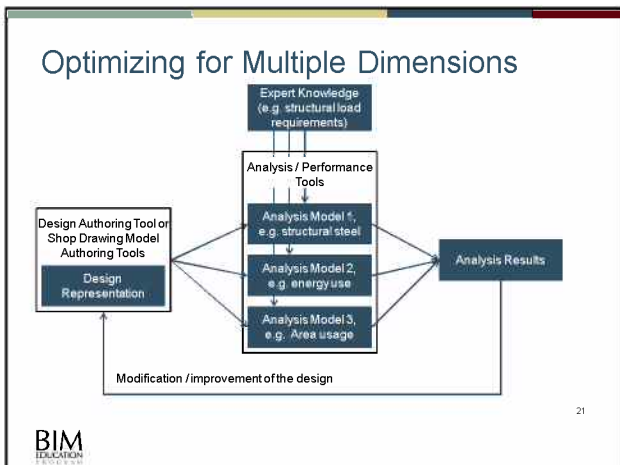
Optimizing for Multiple Dimensions

Expert Knowledge (e.g. structural load requirements)

Analysis / Performance Tools

Design Authoring Tool or Shop Drawing Model Authoring Tools

Design Representation

Analysis Model 1, e.g. structural steel

Analysis Model 2, e.g. energy use

Analysis Model 3, e.g. Area usage

Analysis Results

Modification / improvement of the design

21

BIM EDUCATION PROGRAM